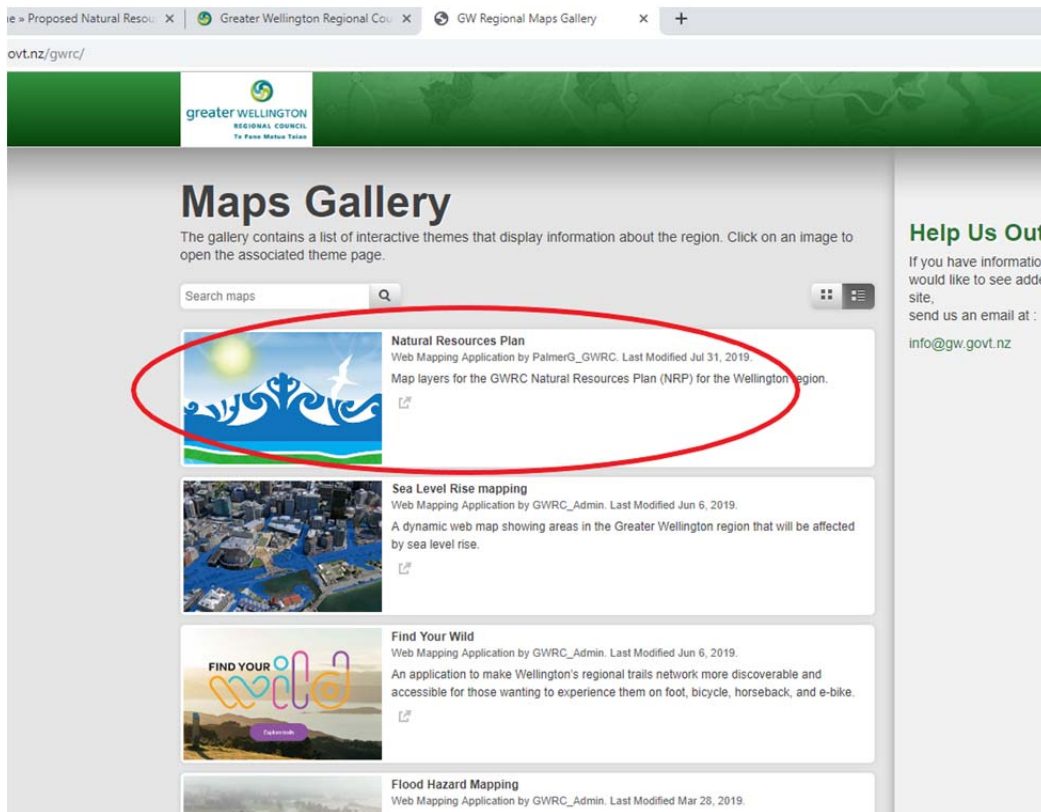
e » Proposed Natural Resou ✕ | Greater Wellington Regional Cou ✕ | GW Regional Maps Gallery ✕ | +

ovt.nz/gwrc/

greater WELLINGTON
REGIONAL COUNCIL
Te Pane Matua Taiao

Maps Gallery

The gallery contains a list of interactive themes that display information about the region. Click on an image to open the associated theme page.

Search maps

Natural Resources Plan
Web Mapping Application by PalmerG_GWRC. Last Modified Jul 31, 2019.
Map layers for the GWRC Natural Resources Plan (NRP) for the Wellington region.

Sea Level Rise mapping
Web Mapping Application by GWRC_Admin. Last Modified Jun 6, 2019.
A dynamic web map showing areas in the Greater Wellington region that will be affected by sea level rise.

Find Your Wild
FIND YOUR wild
Explore trails
Web Mapping Application by GWRC_Admin. Last Modified Jun 6, 2019.
An application to make Wellington's regional trails network more discoverable and accessible for those wanting to experience them on foot, bicycle, horseback, and e-bike.

Flood Hazard Mapping
Web Mapping Application by GWRC_Admin. Last Modified Mar 28, 2019.

Help Us Out
If you have informatio would like to see adde site,
send us an email at :
info@gw.govt.nz